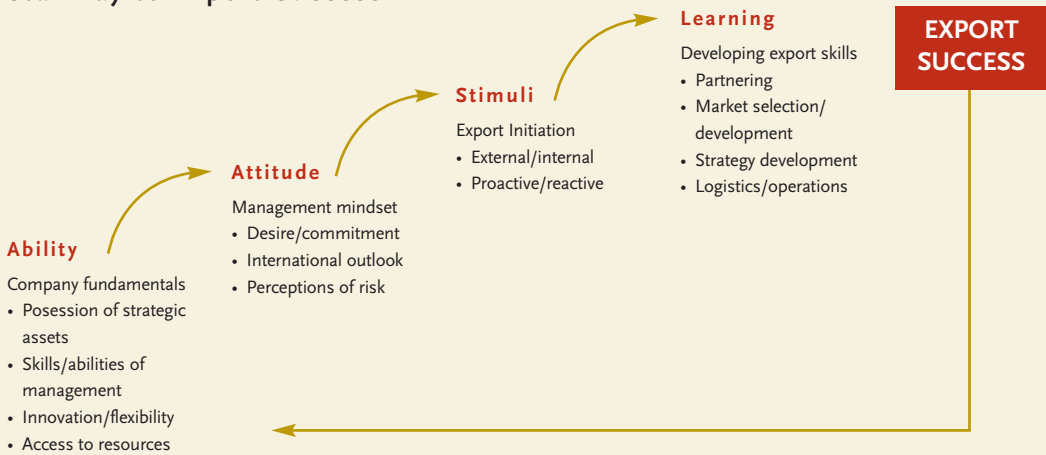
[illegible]

Learning

Developing export skills
- Partnering
- Market selection/development
- Strategy development
- Logistics/operations

EXPORT SUCCESS

Stimuli

Export Initiation
- External/internal
- Proactive/reactive

Attitude

Management mindset
- Desire/commitment
- International outlook
- Perceptions of risk

Ability

Company fundamentals
- Posession of strategic assets
- Skills/abilities of management
- Innovation/flexibility
- Access to resources